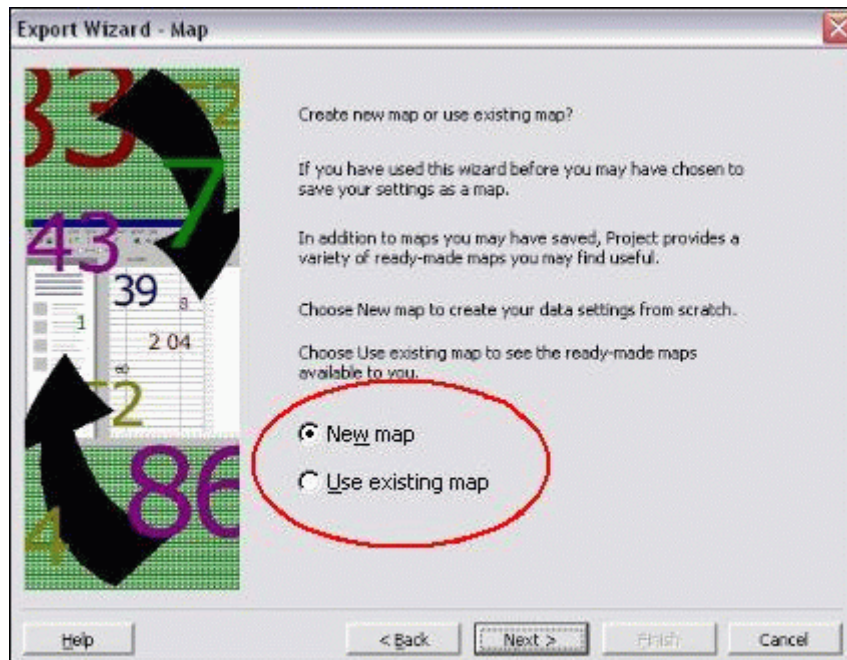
Export Wizard - Map

Create new map or use existing map?

If you have used this wizard before you may have chosen to save your settings as a map.

In addition to maps you may have saved, Project provides a variety of ready-made maps you may find useful.

Choose New map to create your data settings from scratch.

Choose Use existing map to see the ready-made maps available to you.

New map

Use existing map

Help

< Back

Next >

Finish

Cancel